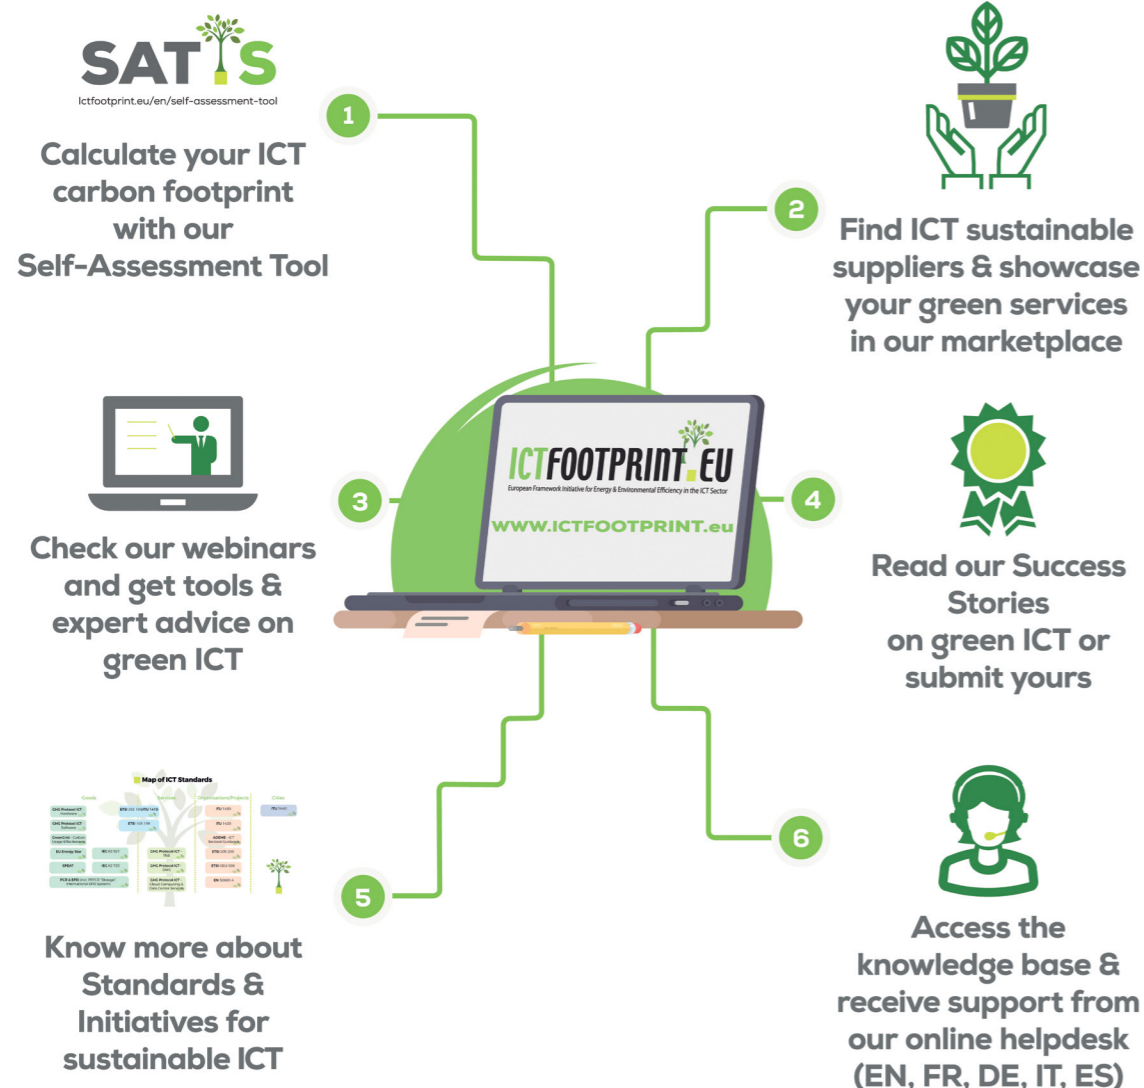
SATIS
Ictfootprint.eu/en/self-assessment-tool

1

Calculate your ICT carbon footprint with our Self-Assessment Tool

2

Find ICT sustainable suppliers & showcase your green services in our marketplace

ICTFOOTPRINT.EU
European Framework Initiative for Energy & Environmental Efficiency in the ICT Sector
WWW.ICTFOOTPRINT.eu

3

Check our webinars and get tools & expert advice on green ICT

4

Read our Success Stories on green ICT or submit yours

Map of ICT Standards

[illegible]

5

Know more about Standards & Initiatives for sustainable ICT

6

Access the knowledge base & receive support from our online helpdesk (EN, FR, DE, IT, ES)